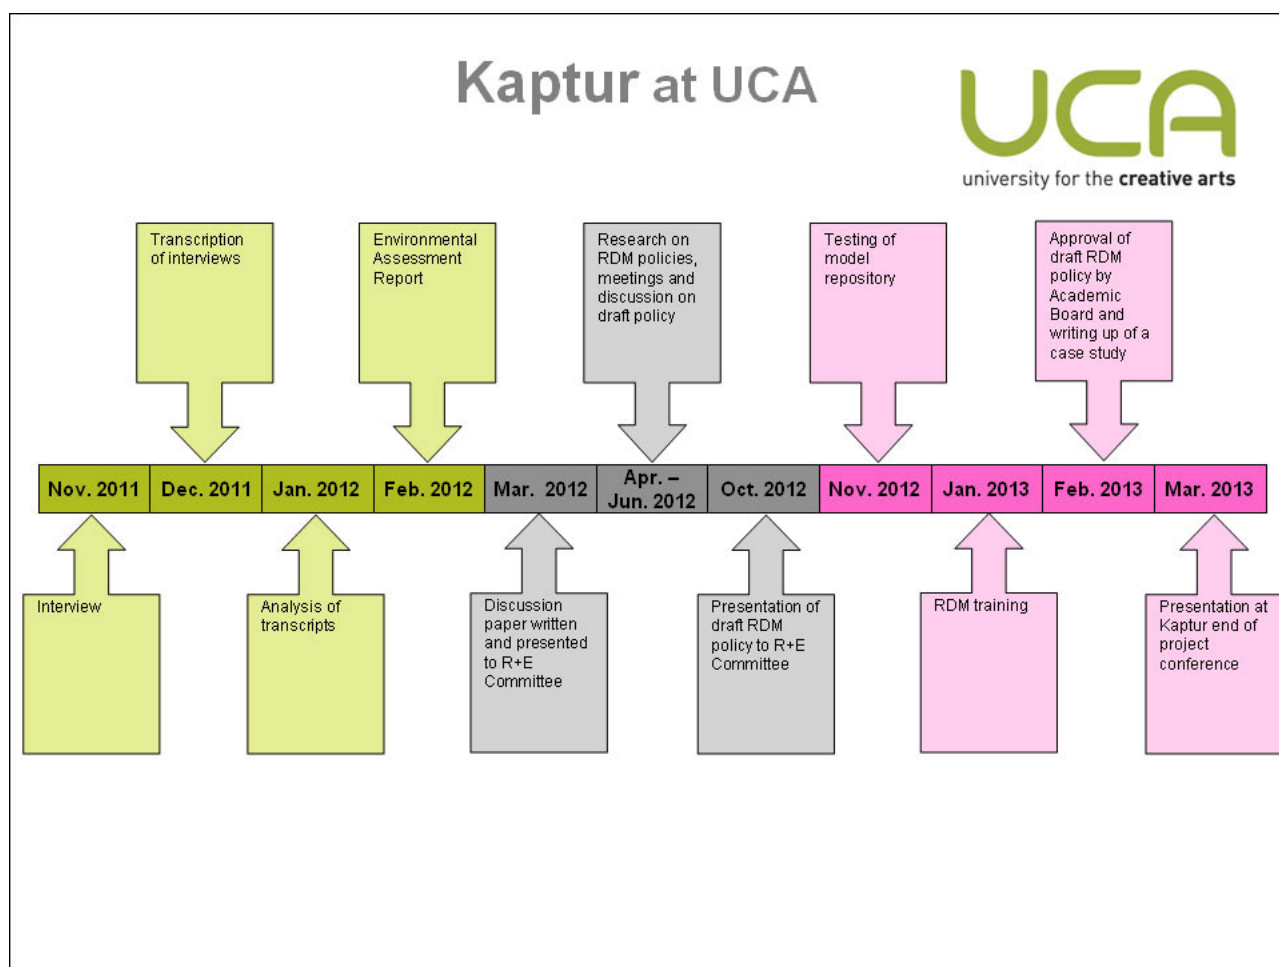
Kaptur at UCA

UCA
university for the creative arts

Transcription of interviews

Environmental Assessment Report

Research on RDM policies, meetings and discussion on draft policy

Testing of model repository

Approval of draft RDM policy by Academic Board and writing up of a case study

| Nov. 2011 | Dec. 2011 | Jan. 2012 | Feb. 2012 | Mar. 2012 | Apr. – Jun. 2012 | Oct. 2012 | Nov. 2012 | Jan. 2013 | Feb. 2013 | Mar. 2013 |
|---|---|---|---|---|---|---|---|---|---|---|

Interview

Analysis of transcripts

Discussion paper written and presented to R+E Committee

Presentation of draft RDM policy to R+E Committee

RDM training

Presentation at Kaptur end of project conference